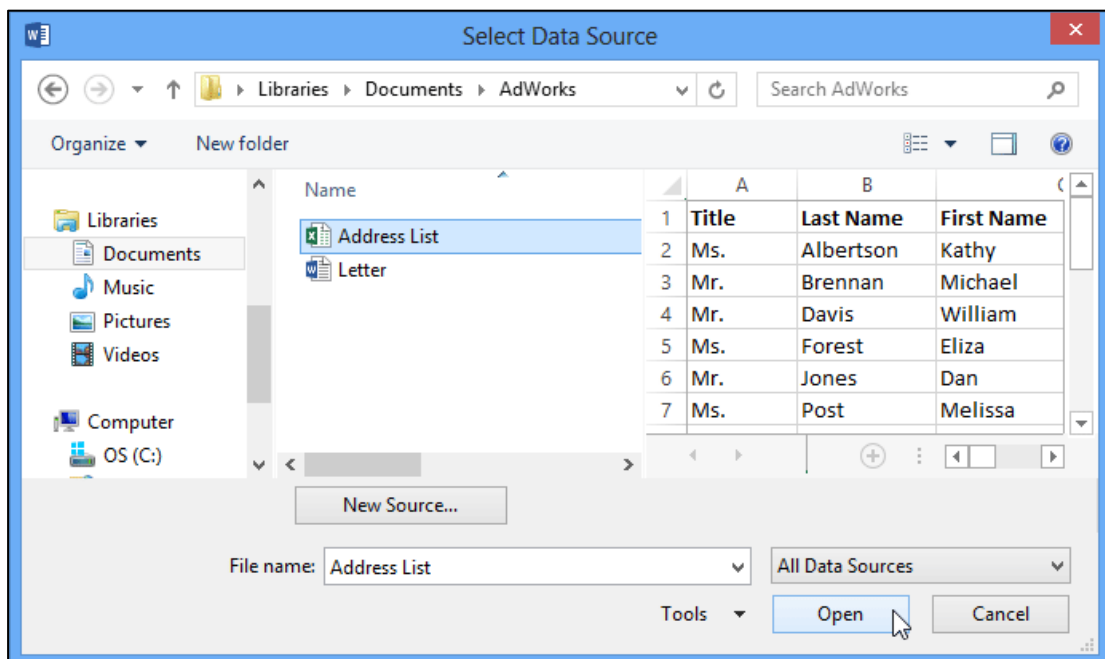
Select Data Source

Libraries ▸ Documents ▸ AdWorks

Search AdWorks

Organize ▾ New folder

Libraries
Documents
Music
Pictures
Videos

Computer
OS (C:)

Name

Address List
Letter

| | A | B | C |
|---|---|---|---|
| 1 | Title | Last Name | First Name |
| 2 | Ms. | Albertson | Kathy |
| 3 | Mr. | Brennan | Michael |
| 4 | Mr. | Davis | William |
| 5 | Ms. | Forest | Eliza |
| 6 | Mr. | Jones | Dan |
| 7 | Ms. | Post | Melissa |

New Source...

File name: Address List

All Data Sources

Tools ▾

Open

Cancel